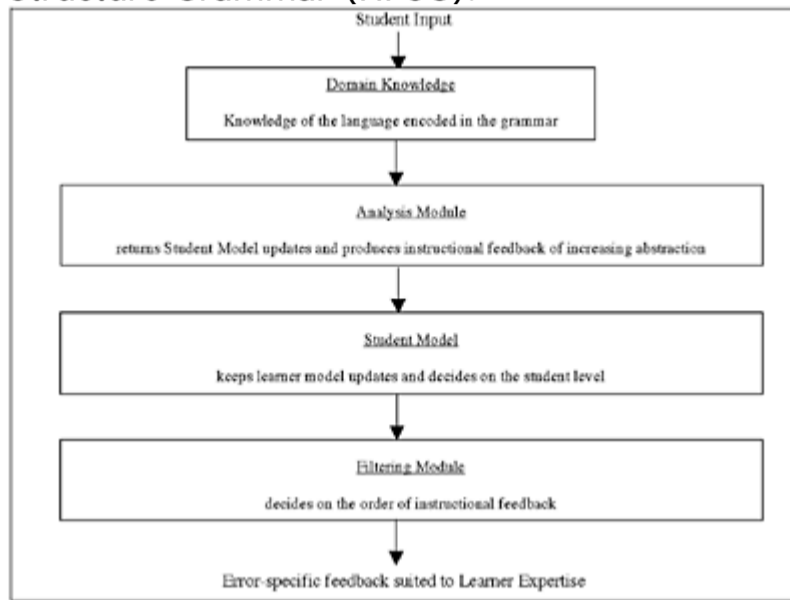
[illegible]

Student Input

Domain Knowledge

Knowledge of the language encoded in the grammar

Analysis Module

returns Student Model updates and produces instructional feedback of increasing abstraction

Student Model

keeps learner model updates and decides on the student level

Filtering Module

decides on the order of instructional feedback

Error-specific feedback suited to Learner Expertise